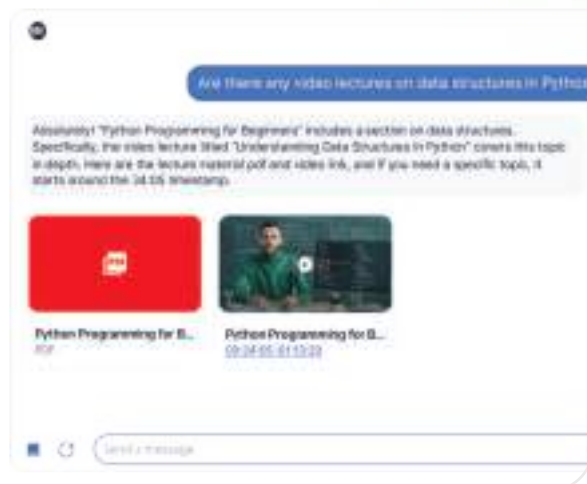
Are there any video lectures on data structures in Python

Absolutely! "Python Programming for Beginners" includes a section on data structures. Specifically, the video lecture titled "Understanding Data Structures in Python" covers this topic in depth. Here are the lecture material pdf and video link, and if you need a specific topic, it starts around the 34:05 timestamp.

Python Programming for B...
PDF

Python Programming for B...
00:34:05-01:10:20

Send a message